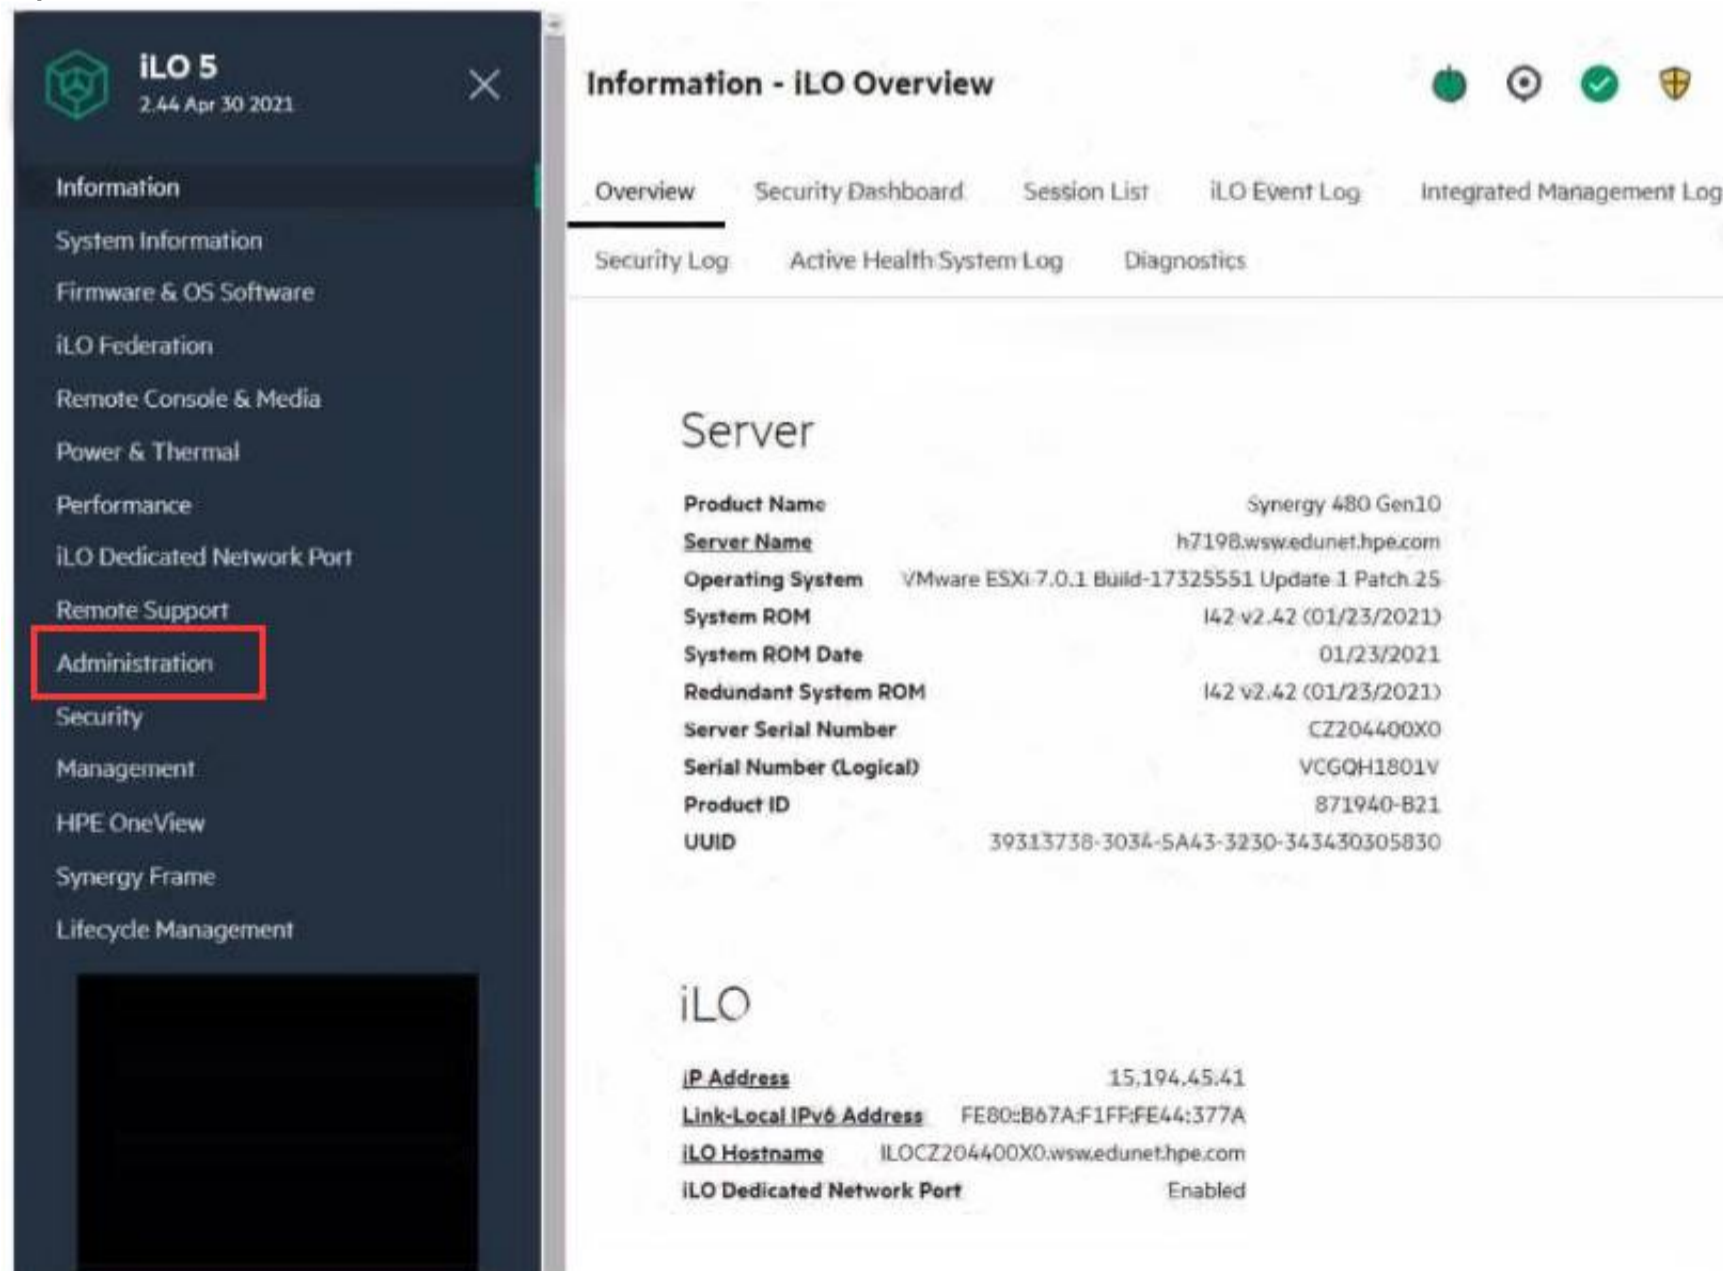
iLO 5
2.44 Apr 30 2021

Information
System Information
Firmware & OS Software
iLO Federation
Remote Console & Media
Power & Thermal
Performance
iLO Dedicated Network Port
Remote Support
Administration
Security
Management
HPE OneView
Synergy Frame
Lifecycle Management

Information - iLO Overview

Overview Security Dashboard Session List iLO Event Log Integrated Management Log
Security Log Active Health System Log Diagnostics

Server

| | |
|---|---|
| Product Name | Synergy 480 Gen10 |
| Server Name | h7198.wsw.edunet.hpe.com |
| Operating System | VMware ESXi 7.0.1 Build-17325551 Update 1 Patch 25 |
| System ROM | I42 v2.42 (01/23/2021) |
| System ROM Date | 01/23/2021 |
| Redundant System ROM | I42 v2.42 (01/23/2021) |
| Server Serial Number | CZ204400X0 |
| Serial Number (Logical) | VCGQH1801V |
| Product ID | 871940-B21 |
| UUID | 39313738-3034-5A43-3230-343430305830 |

iLO

| | |
|---|---|
| IP Address | 15.194.45.41 |
| Link-Local IPv6 Address | FE80::B67A:F1FF:FE44:377A |
| iLO Hostname | ILOCZ204400X0.wsw.edunet.hpe.com |
| iLO Dedicated Network Port | Enabled |